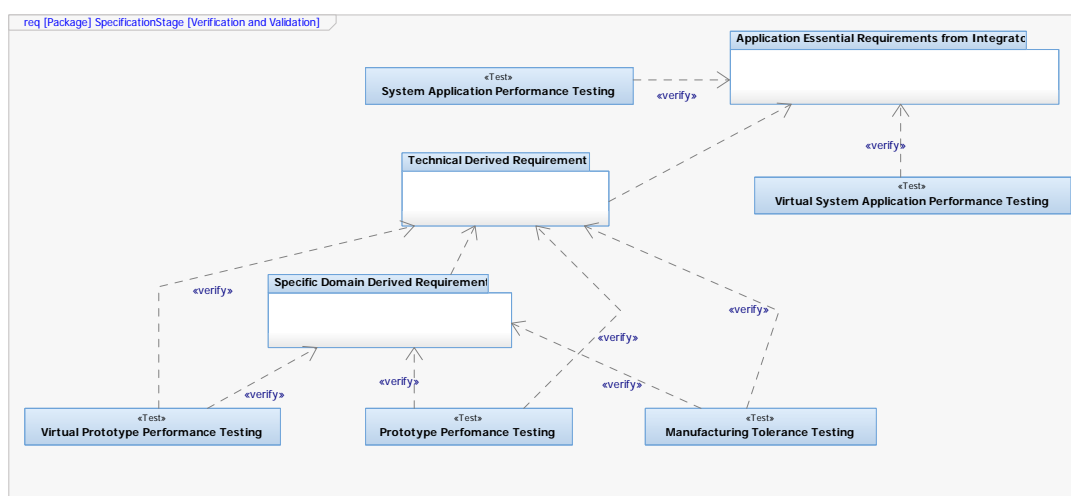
req [Package] SpecificationStage [Verification and Validation]

Application Essential Requirements from Integrato

«Test»
System Application Performance Testing

«verify»

«verify»

Technical Derived Requirement

«Test»
Virtual System Application Performance Testing

«verify»

Specific Domain Derived Requirement

«verify»

«verify»

«verify»

«verify»

«verify»

«verify»

«Test»
Virtual Prototype Performance Testing

«Test»
Prototype Perfomance Testing

«Test»
Manufacturing Tolerance Testing